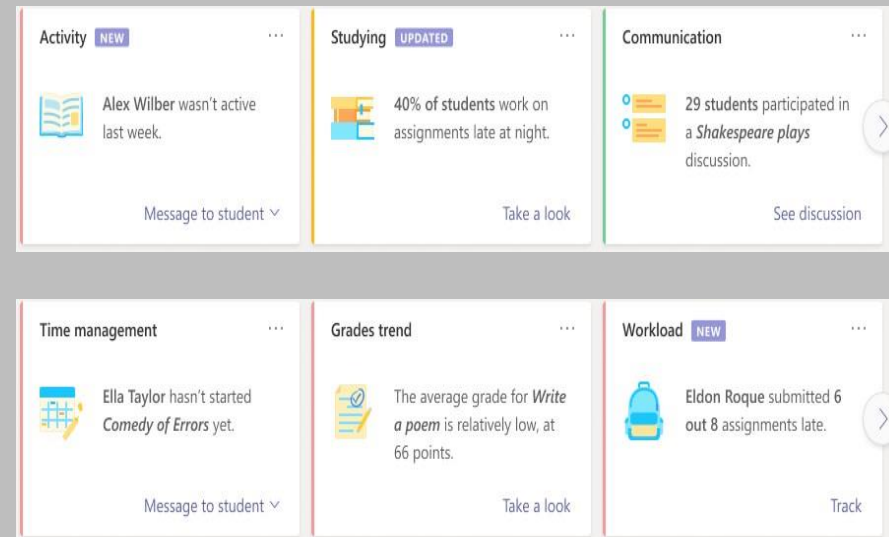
Activity NEW

Alex Wilber wasn't active last week.

Message to student

Studying UPDATED

40% of students work on assignments late at night.

Take a look

Communication

29 students participated in a *Shakespeare plays* discussion.

See discussion

Time management

Ella Taylor hasn't started *Comedy of Errors* yet.

Message to student

Grades trend

The average grade for *Write a poem* is relatively low, at 66 points.

Take a look

Workload NEW

Eldon Roque submitted 6 out 8 assignments late.

Track